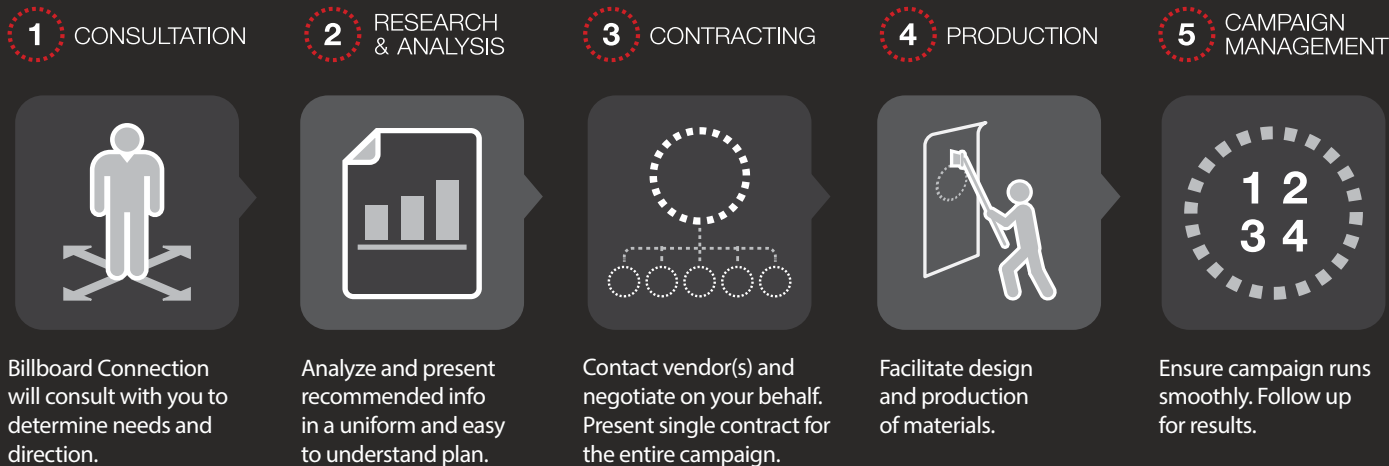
1 CONSULTATION

2 RESEARCH & ANALYSIS

3 CONTRACTING

4 PRODUCTION

5 CAMPAIGN MANAGEMENT

1 2
3 4

Billboard Connection will consult with you to determine needs and direction.

Analyze and present recommended info in a uniform and easy to understand plan.

Contact vendor(s) and negotiate on your behalf. Present single contract for the entire campaign.

Facilitate design and production of materials.

Ensure campaign runs smoothly. Follow up for results.